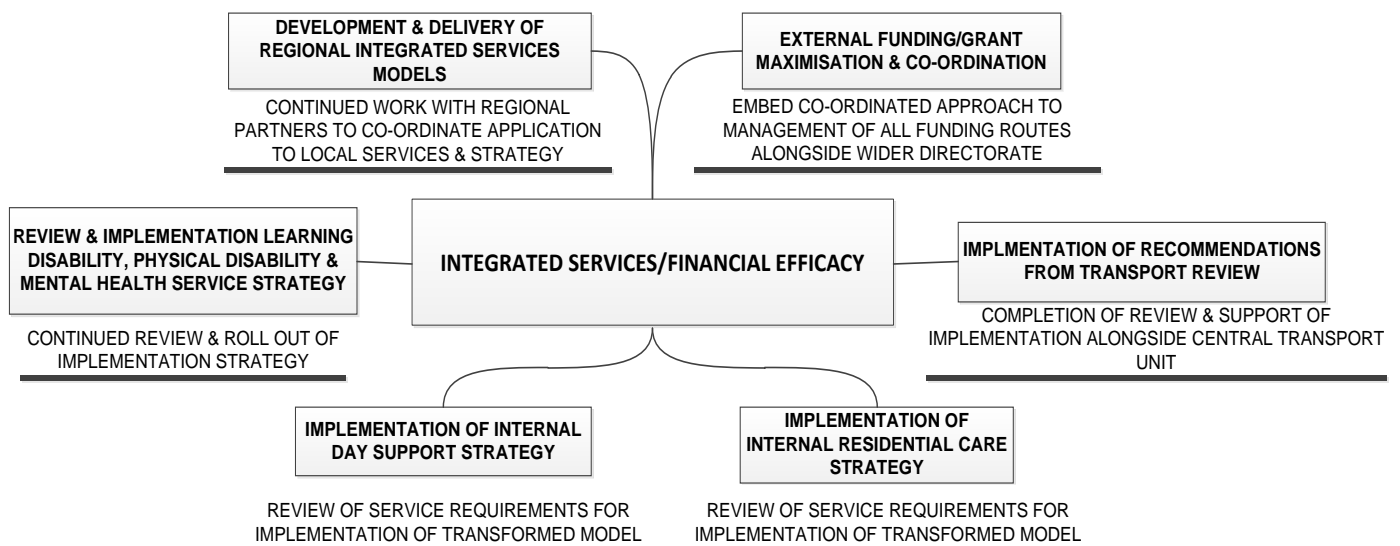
DEVELOPMENT & DELIVERY OF REGIONAL INTEGRATED SERVICES MODELS

CONTINUED WORK WITH REGIONAL PARTNERS TO CO-ORDINATE APPLICATION TO LOCAL SERVICES & STRATEGY

EXTERNAL FUNDING/GRANT MAXIMISATION & CO-ORDINATION

EMBED CO-ORDINATED APPROACH TO MANAGEMENT OF ALL FUNDING ROUTES ALONGSIDE WIDER DIRECTORATE

REVIEW & IMPLEMENTATION LEARNING DISABILITY, PHYSICAL DISABILITY & MENTAL HEALTH SERVICE STRATEGY

CONTINUED REVIEW & ROLL OUT OF IMPLEMENTATION STRATEGY

INTEGRATED SERVICES/FINANCIAL EFFICACY

IMPLMENTATION OF RECOMMENDATIONS FROM TRANSPORT REVIEW

COMPLETION OF REVIEW & SUPPORT OF IMPLEMENTATION ALONGSIDE CENTRAL TRANSPORT UNIT

IMPLEMENTATION OF INTERNAL DAY SUPPORT STRATEGY

REVIEW OF SERVICE REQUIREMENTS FOR IMPLEMENTATION OF TRANSFORMED MODEL

IMPLEMENTATION OF INTERNAL RESIDENTIAL CARE STRATEGY

REVIEW OF SERVICE REQUIREMENTS FOR IMPLEMENTATION OF TRANSFORMED MODEL